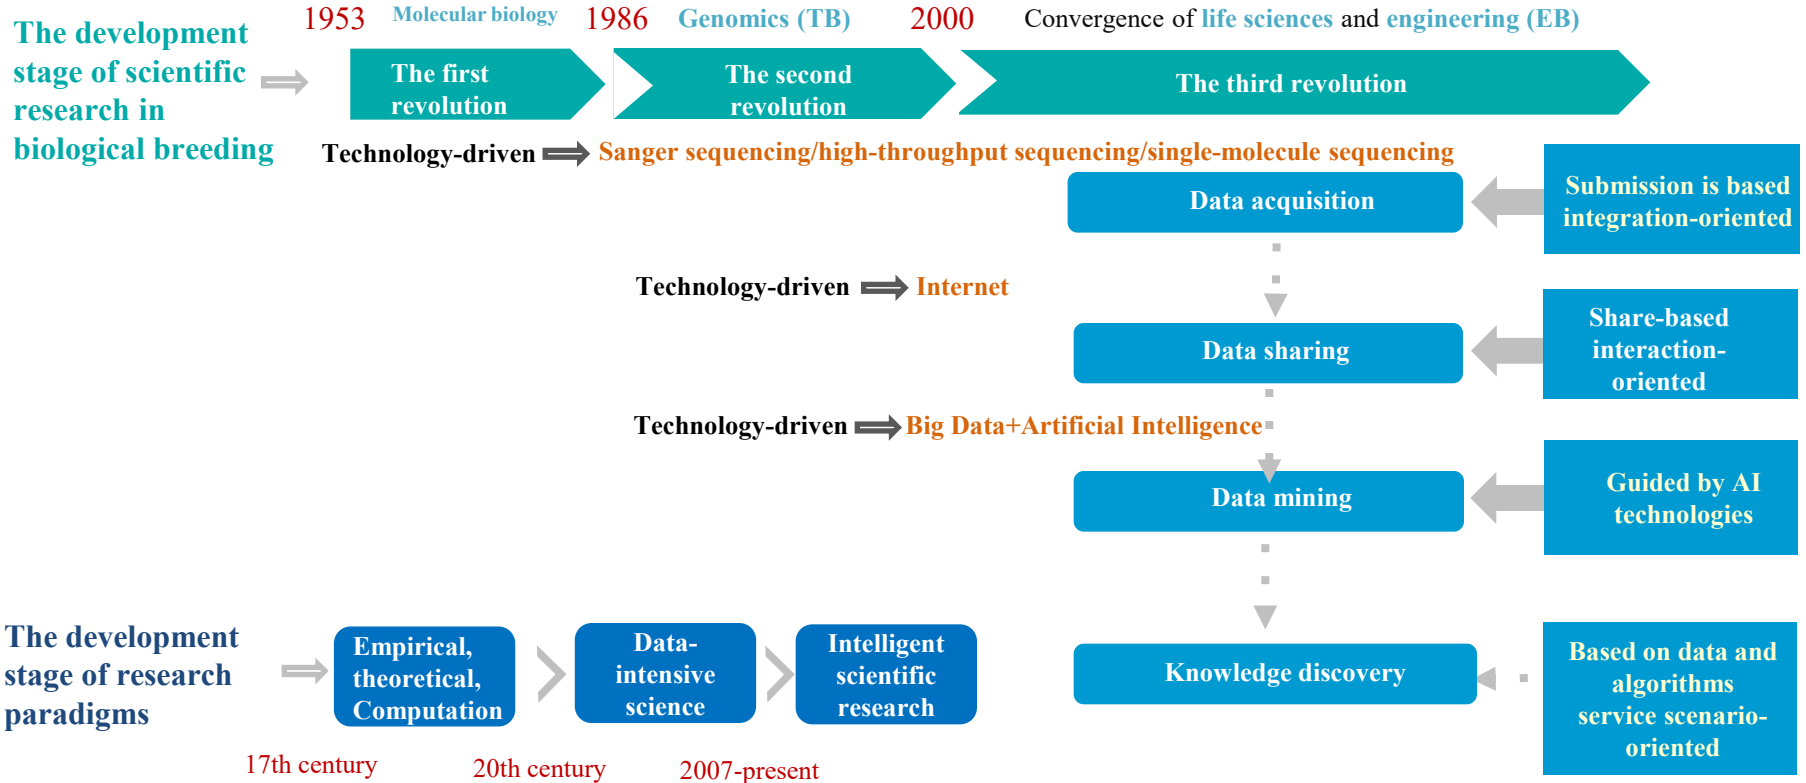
The development stage of scientific research in biological breeding

1953 Molecular biology 1986 Genomics (TB) 2000 Convergence of life sciences and engineering (EB)

The first revolution

The second revolution

The third revolution

Technology-driven Sanger sequencing/high-throughput sequencing/single-molecule sequencing

Data acquisition

Submission is based integration-oriented

Technology-driven Internet

Data sharing

Share-based interaction-oriented

Technology-driven Big Data+Artificial Intelligence

Data mining

Guided by AI technologies

Knowledge discovery

Based on data and algorithms service scenario-oriented

The development stage of research paradigms

Empirical, theoretical, Computation

Data-intensive science

Intelligent scientific research

17th century

20th century

2007-present